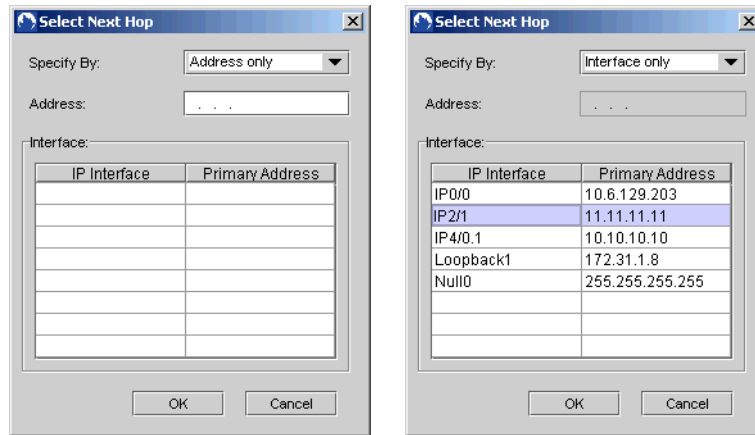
Select Next Hop

Specify By: Address only

Address: . . .

Interface:

| IP Interface | Primary Address |
|---|---|
| | |
| | |
| | |
| | |
| | |
| | |
| | |
| | |

OK Cancel

Select Next Hop

Specify By: Interface only

Address: . . .

Interface:

| IP Interface | Primary Address |
|---|---|
| IP0/0 | 10.6.129.203 |
| IP2/1 | 11.11.11.11 |
| IP4/0.1 | 10.10.10.10 |
| Loopback1 | 172.31.1.8 |
| Null0 | 255.255.255.255 |
| | |
| | |
| | |

OK Cancel